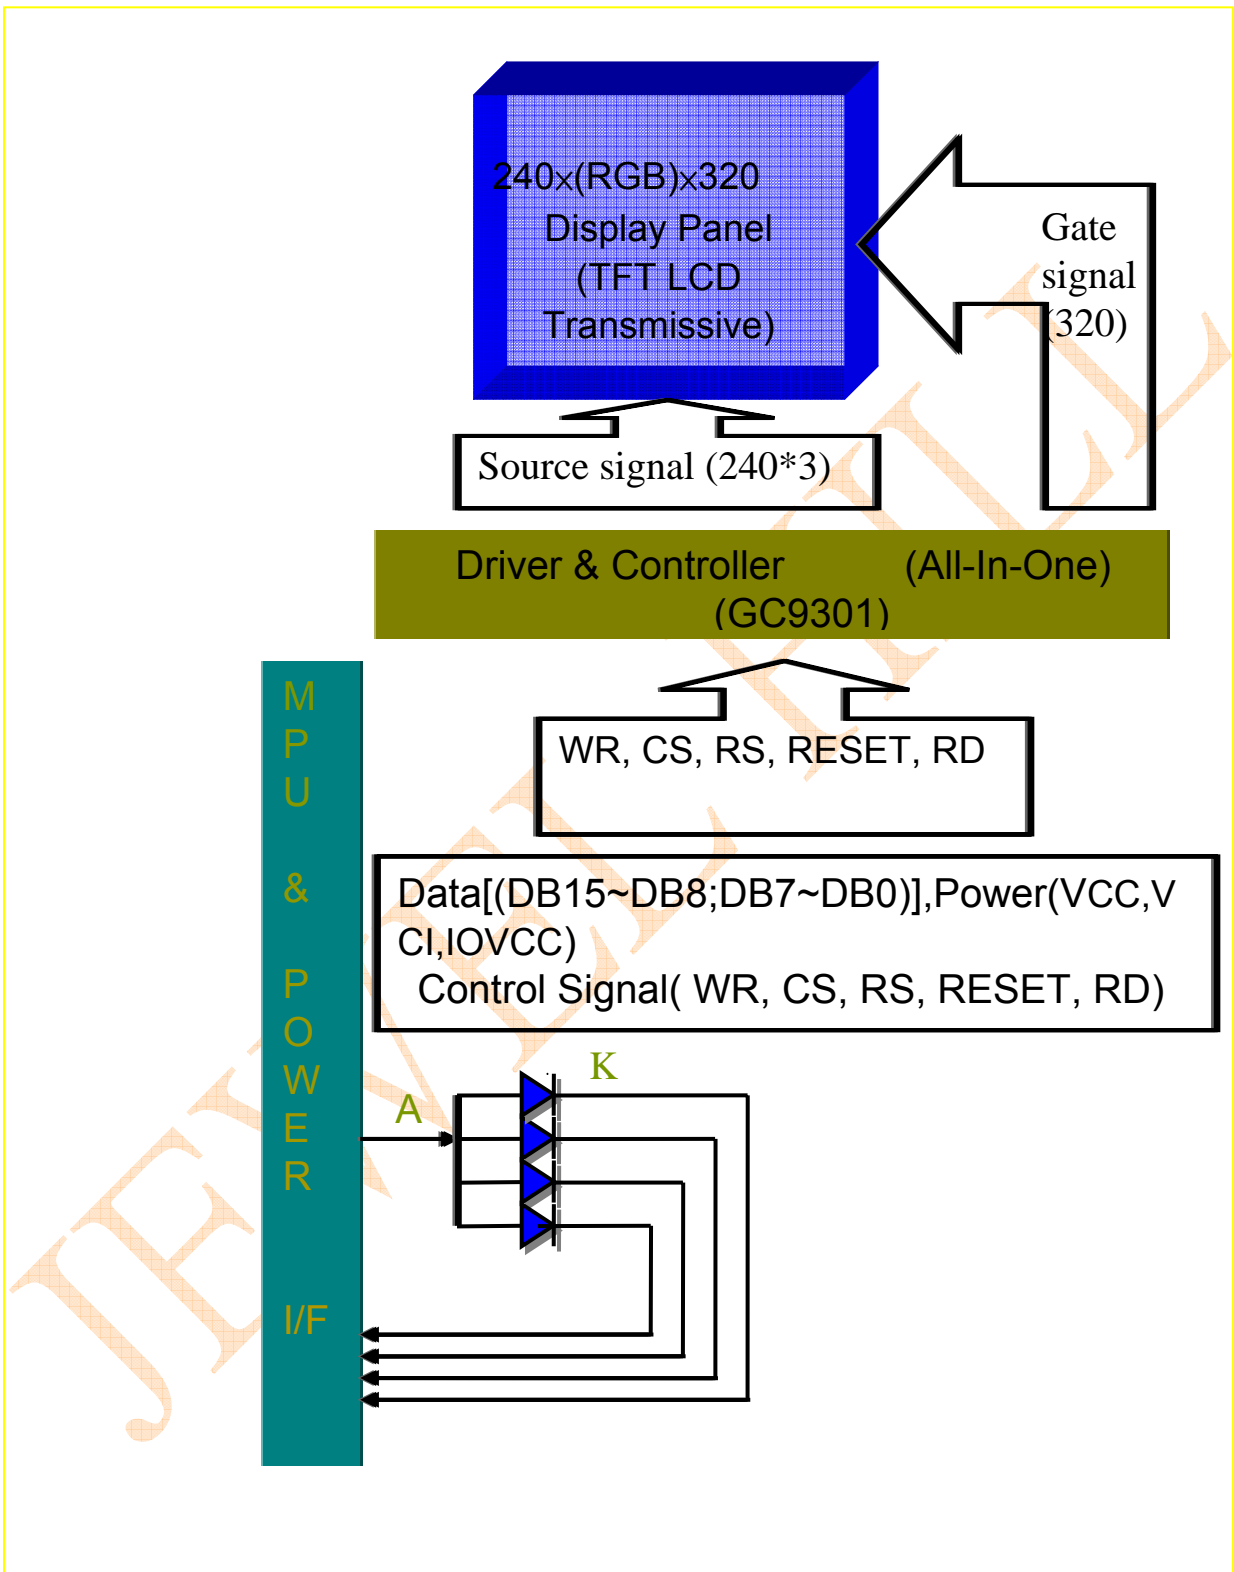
240×(RGB)×320
Display Panel
(TFT LCD
Transmissive)

Gate
signal
(320)

Source signal (240*3)

Driver & Controller (All-In-One)
(GC9301)

WR, CS, RS, RESET, RD

Data[(DB15~DB8;DB7~DB0)],Power(VCC,VCI,IOVCC)
Control Signal( WR, CS, RS, RESET, RD)

K

A

M
P
U

&

P
O
W
E
R

I/F

JEWEL FILE